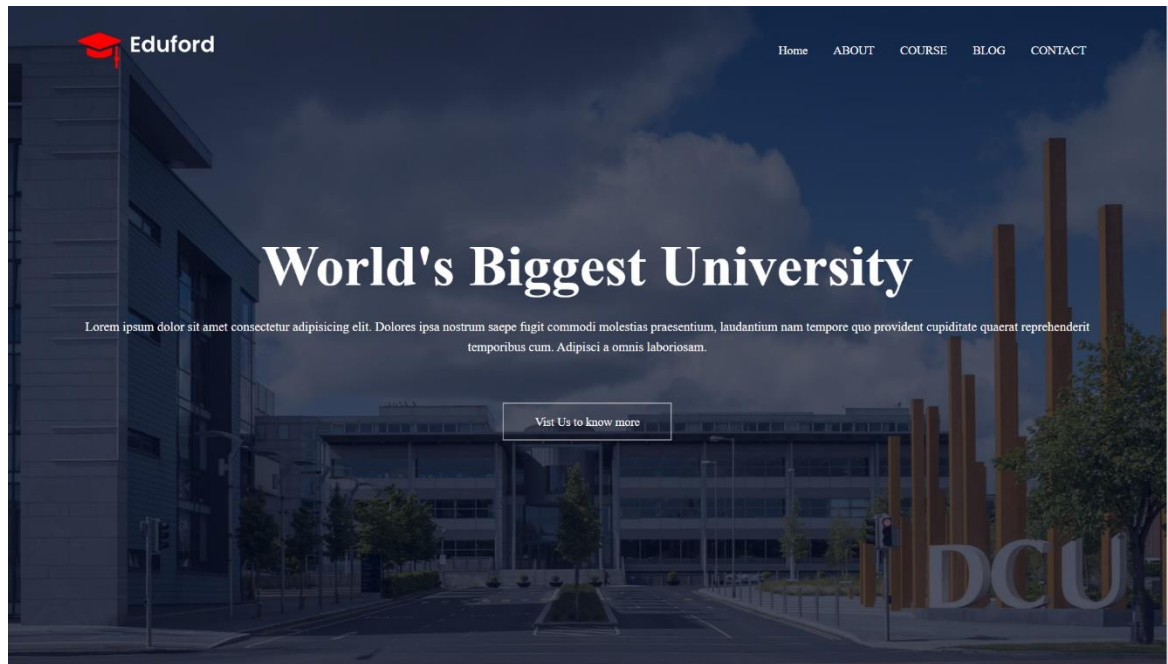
Eduford

Home ABOUT COURSE BLOG CONTACT

World's Biggest University

Lorem ipsum dolor sit amet consectetur adipisicing elit. Dolores ipsa nostrum saepe fugit commodi molestias praesentium, laudantium nam tempore quo provident cupiditate quaerat reprehenderit temporibus cum. Adipisci a omnis laboriosam.

Vist Us to know more

DCU